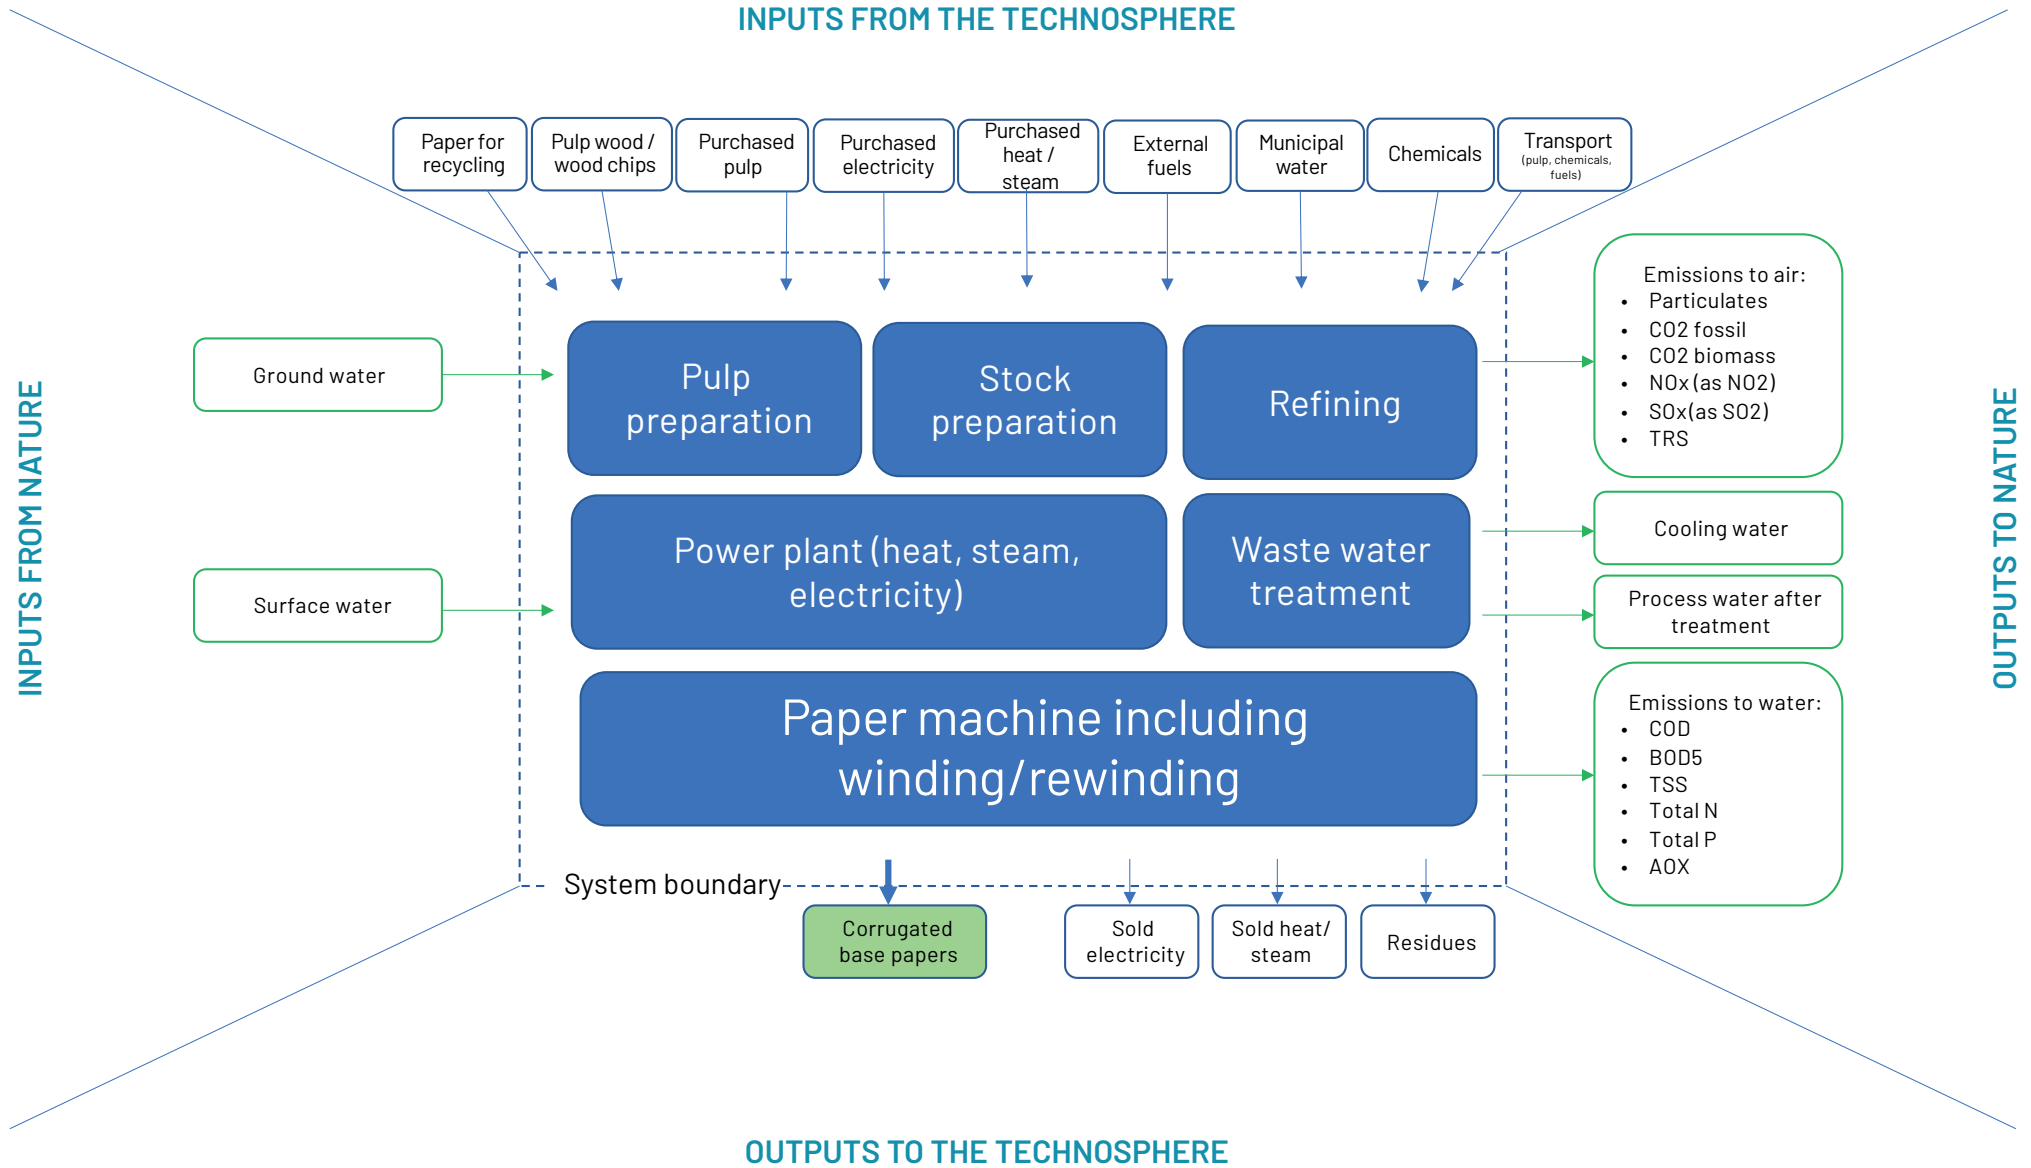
INPUTS FROM THE TECHNOSPHERE

Paper for recycling

Pulp wood / wood chips

Purchased pulp

Purchased electricity

Purchased heat / steam

External fuels

Municipal water

Chemicals

Transport (pulp, chemicals, fuels)

INPUTS FROM NATURE

Ground water

Surface water

Pulp preparation

Stock preparation

Refining

Power plant (heat, steam, electricity)

Waste water treatment

Paper machine including winding/rewinding

System boundary

OUTPUTS TO NATURE

Emissions to air:
- Particulates
- CO2 fossil
- CO2 biomass
- NOx (as NO2)
- SOx(as SO2)
- TRS

Cooling water

Process water after treatment

Emissions to water:
- COD
- BOD5
- TSS
- Total N
- Total P
- AOX

Corrugated base papers

Sold electricity

Sold heat/ steam

Residues

OUTPUTS TO THE TECHNOSPHERE